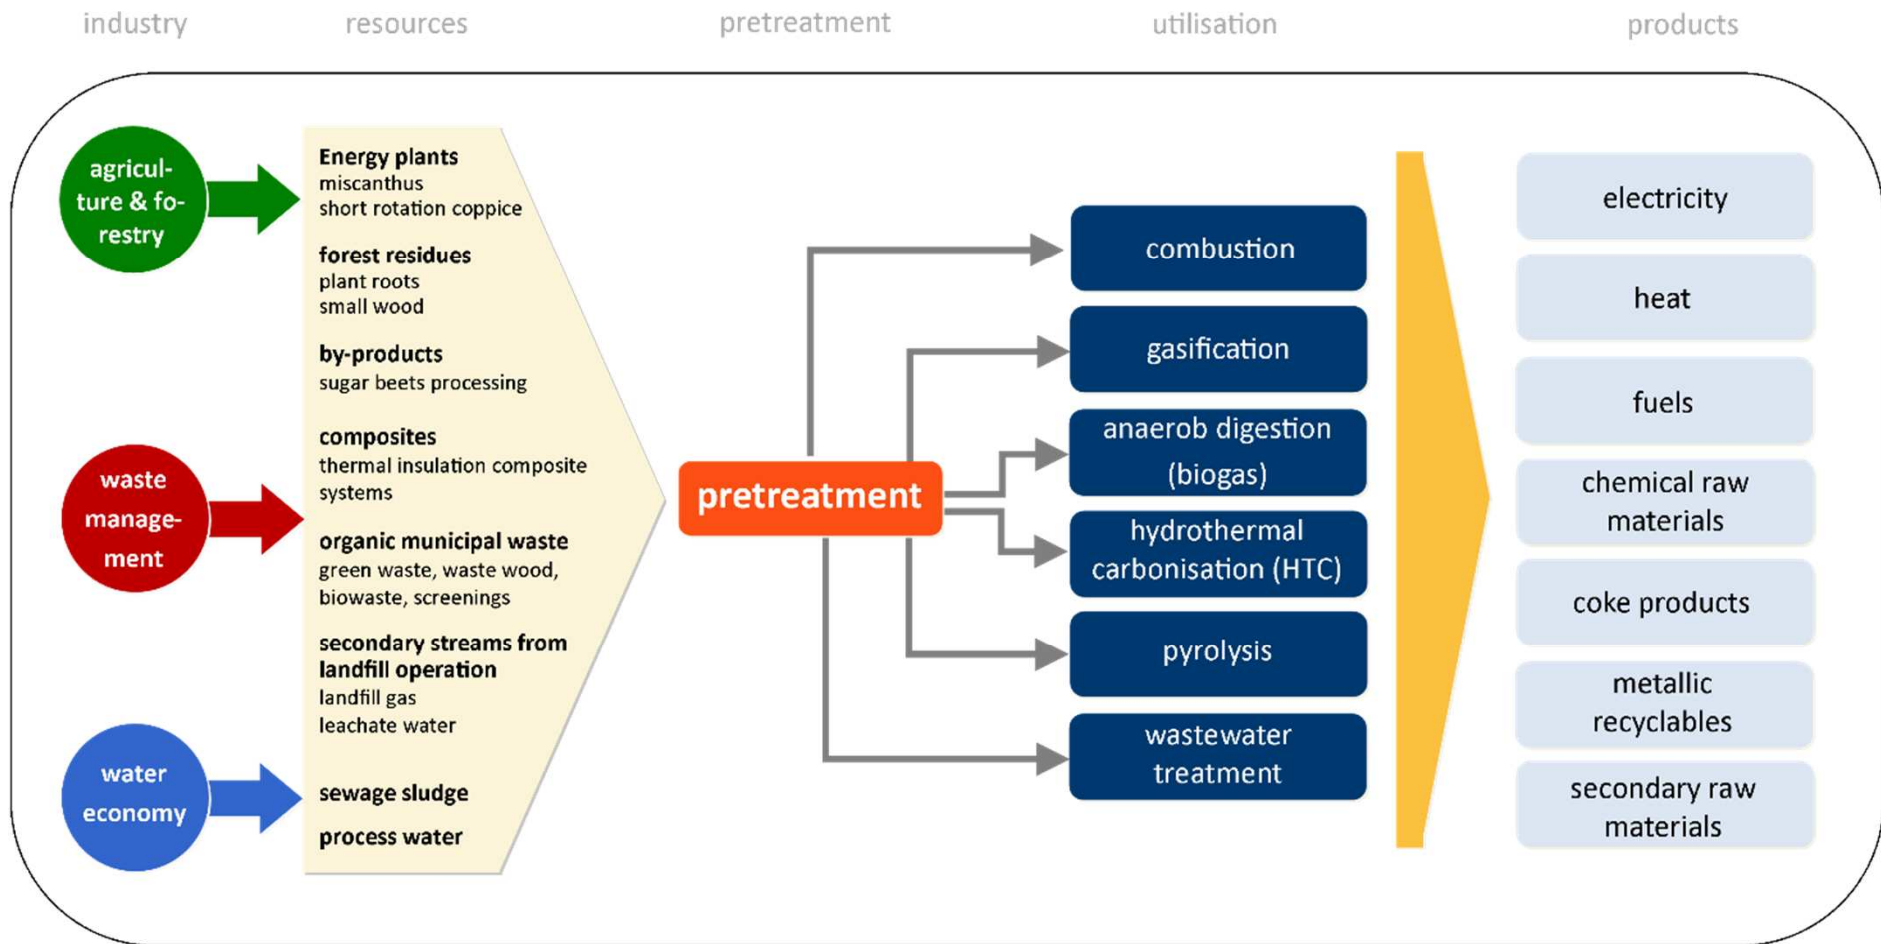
industry resources pretreatment utilisation products

agriculture & forestry

waste management

water economy

**Energy plants**
miscanthus
short rotation coppice

**forest residues**
plant roots
small wood

**by-products**
sugar beets processing

**composites**
thermal insulation composite systems

**organic municipal waste**
green waste, waste wood, biowaste, screenings

**secondary streams from landfill operation**
landfill gas
leachate water

**sewage sludge**

**process water**

pretreatment

combustion

gasification

anaerob digestion (biogas)

hydrothermal carbonisation (HTC)

pyrolysis

wastewater treatment

electricity

heat

fuels

chemical raw materials

coke products

metallic recyclables

secondary raw materials